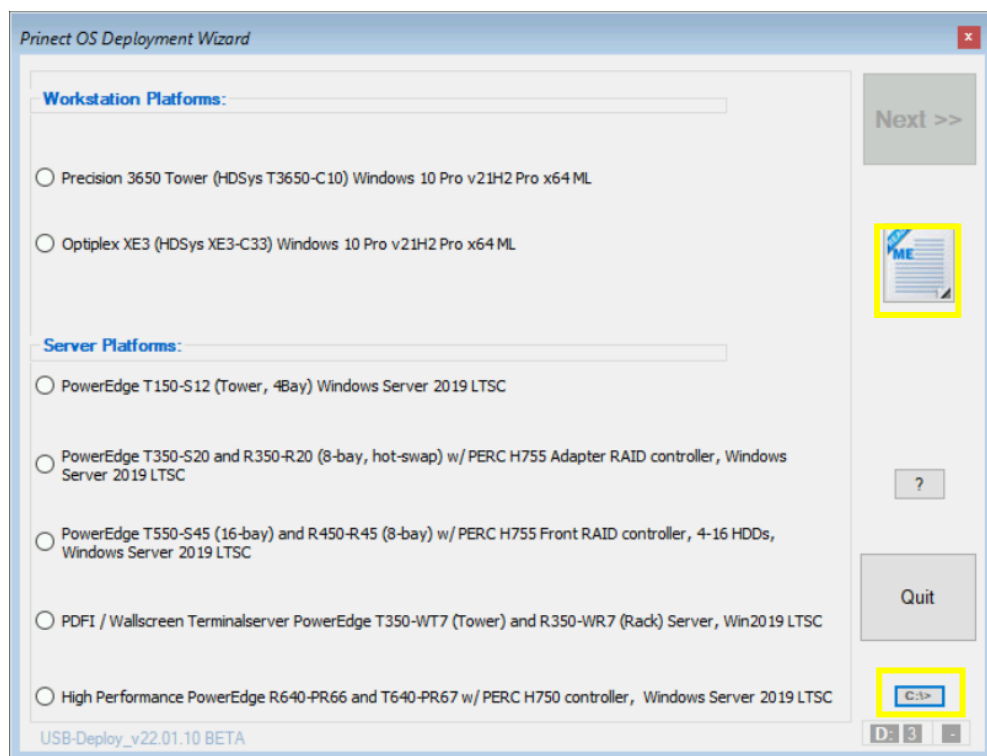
Prinect OS Deployment Wizard

x

Workstation Platforms:

Precision 3650 Tower (HDSys T3650-C10) Windows 10 Pro v21H2 Pro x64 ML

Optiplex XE3 (HDSys XE3-C33) Windows 10 Pro v21H2 Pro x64 ML

Server Platforms:

PowerEdge T150-S12 (Tower, 4Bay) Windows Server 2019 LTSC

PowerEdge T350-S20 and R350-R20 (8-bay, hot-swap) w/ PERC H755 Adapter RAID controller, Windows Server 2019 LTSC

PowerEdge T550-S45 (16-bay) and R450-R45 (8-bay) w/ PERC H755 Front RAID controller, 4-16 HDDs, Windows Server 2019 LTSC

PDFI / Wallscreen Terminalserver PowerEdge T350-WT7 (Tower) and R350-WR7 (Rack) Server, Win2019 LTSC

High Performance PowerEdge R640-PR66 and T640-PR67 w/ PERC H750 controller, Windows Server 2019 LTSC

USB-Deploy_v22.01.10 BETA

Next >>

ME

?

Quit

C:\>

D: 3

-